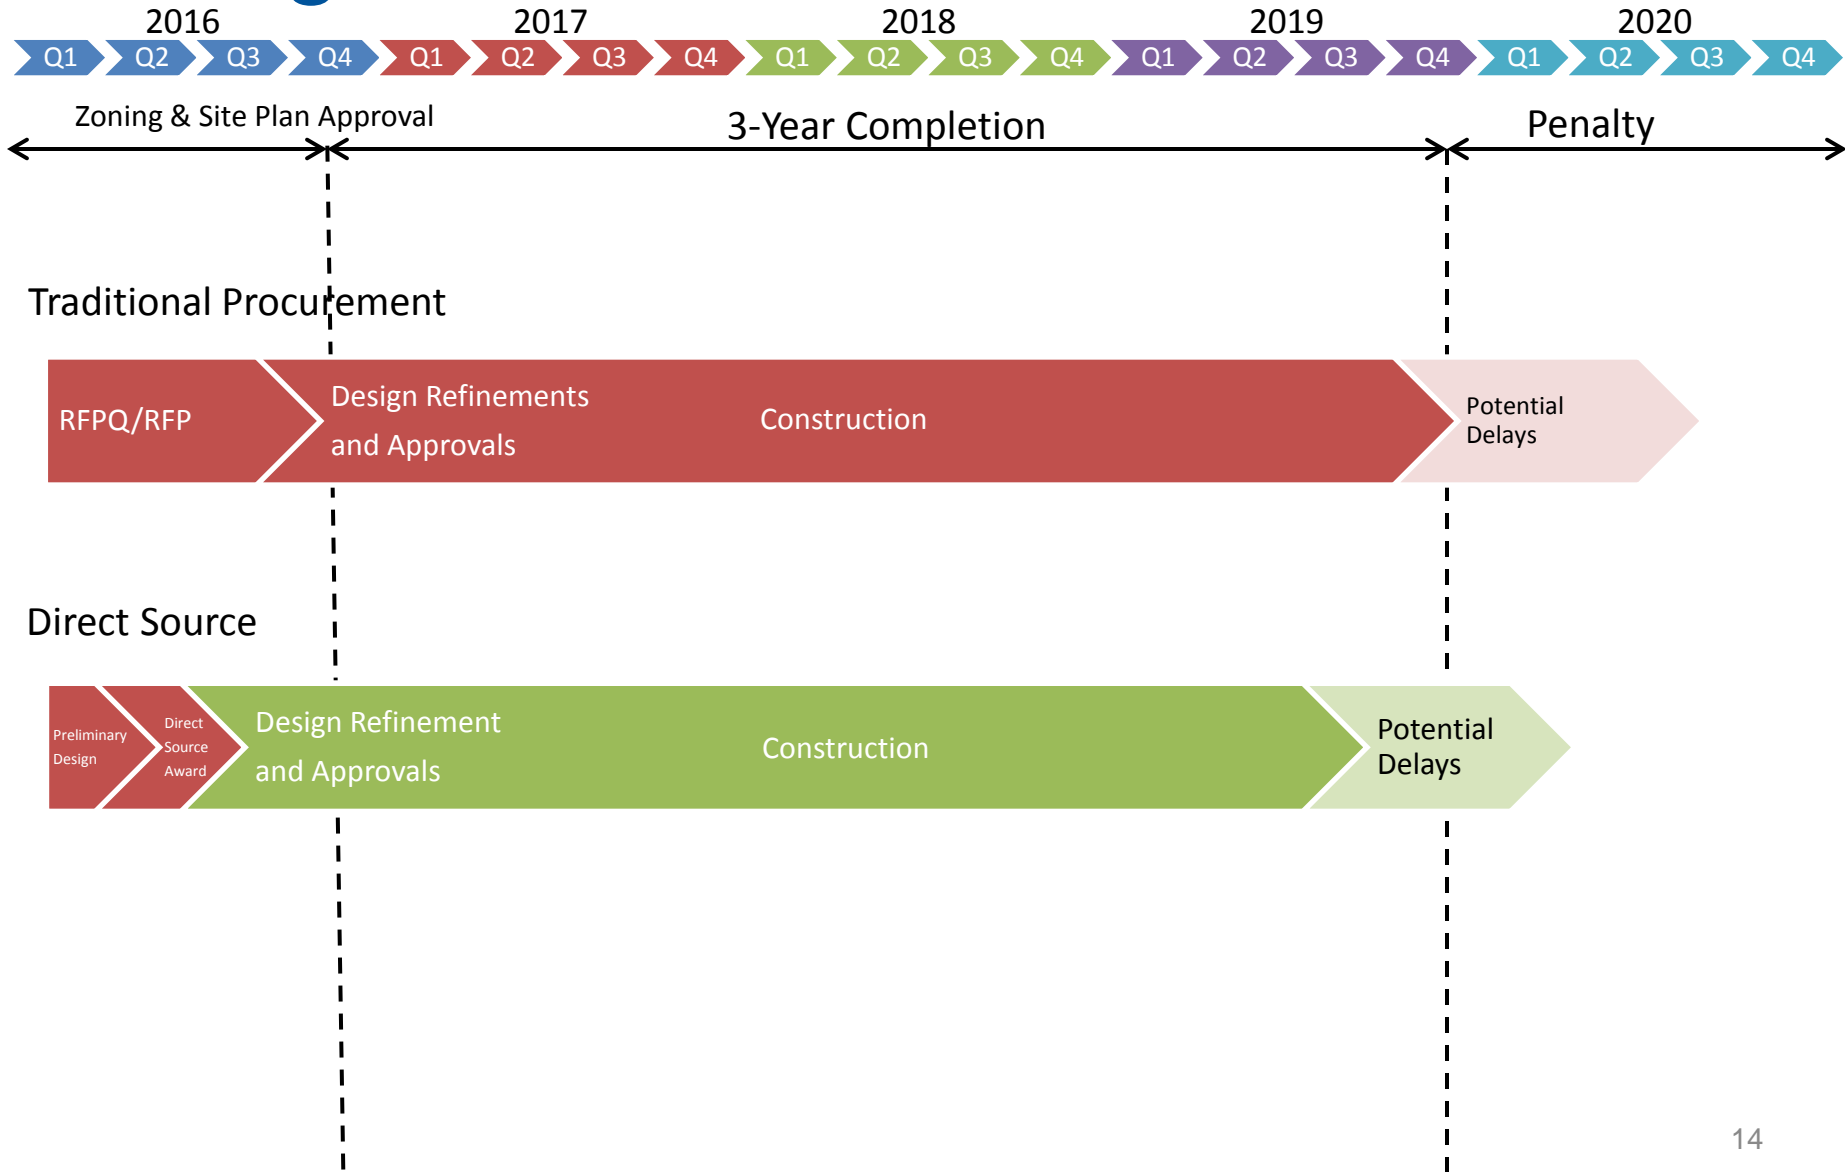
2016 2017 2018 2019 2020

Q1 Q2 Q3 Q4 Q1 Q2 Q3 Q4 Q1 Q2 Q3 Q4 Q1 Q2 Q3 Q4 Q1 Q2 Q3 Q4

Zoning & Site Plan Approval

3-Year Completion

Penalty

Traditional Procurement

RFPQ/RFP

Design Refinements and Approvals

Construction

Potential Delays

Direct Source

Preliminary Design

Direct Source Award

Design Refinement and Approvals

Construction

Potential Delays

14